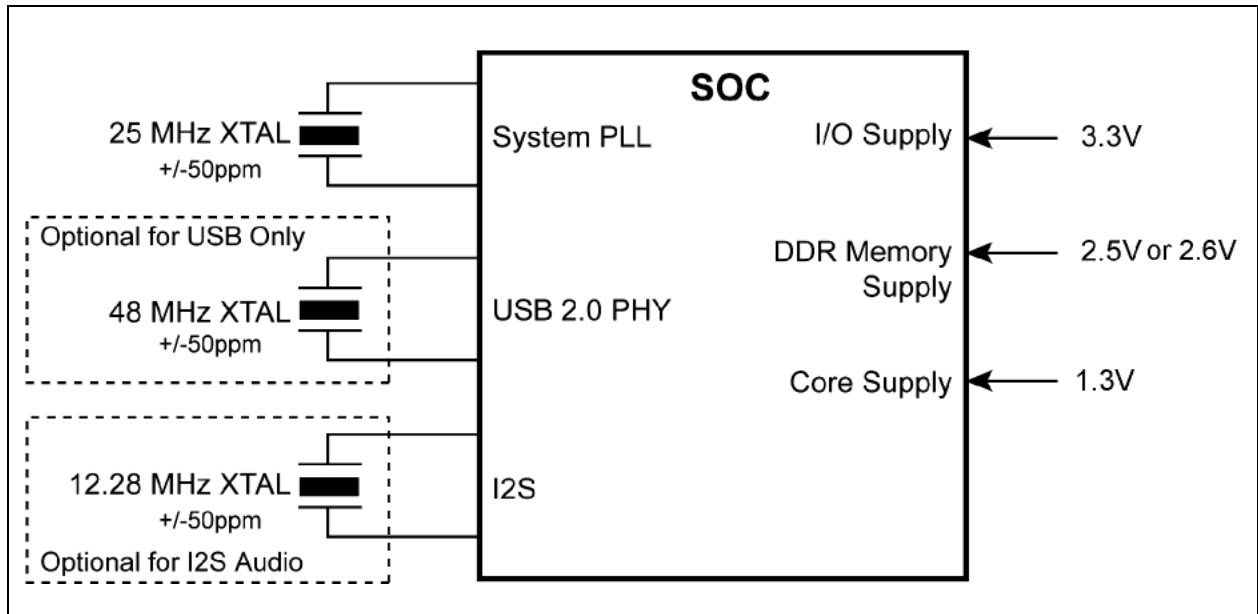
SOC

25 MHz XTAL
+/-50ppm

System PLL

I/O Supply

3.3V

Optional for USB Only

48 MHz XTAL
+/-50ppm

USB 2.0 PHY

DDR Memory Supply

2.5V or 2.6V

Core Supply

1.3V

12.28 MHz XTAL
+/-50ppm

I2S

Optional for I2S Audio